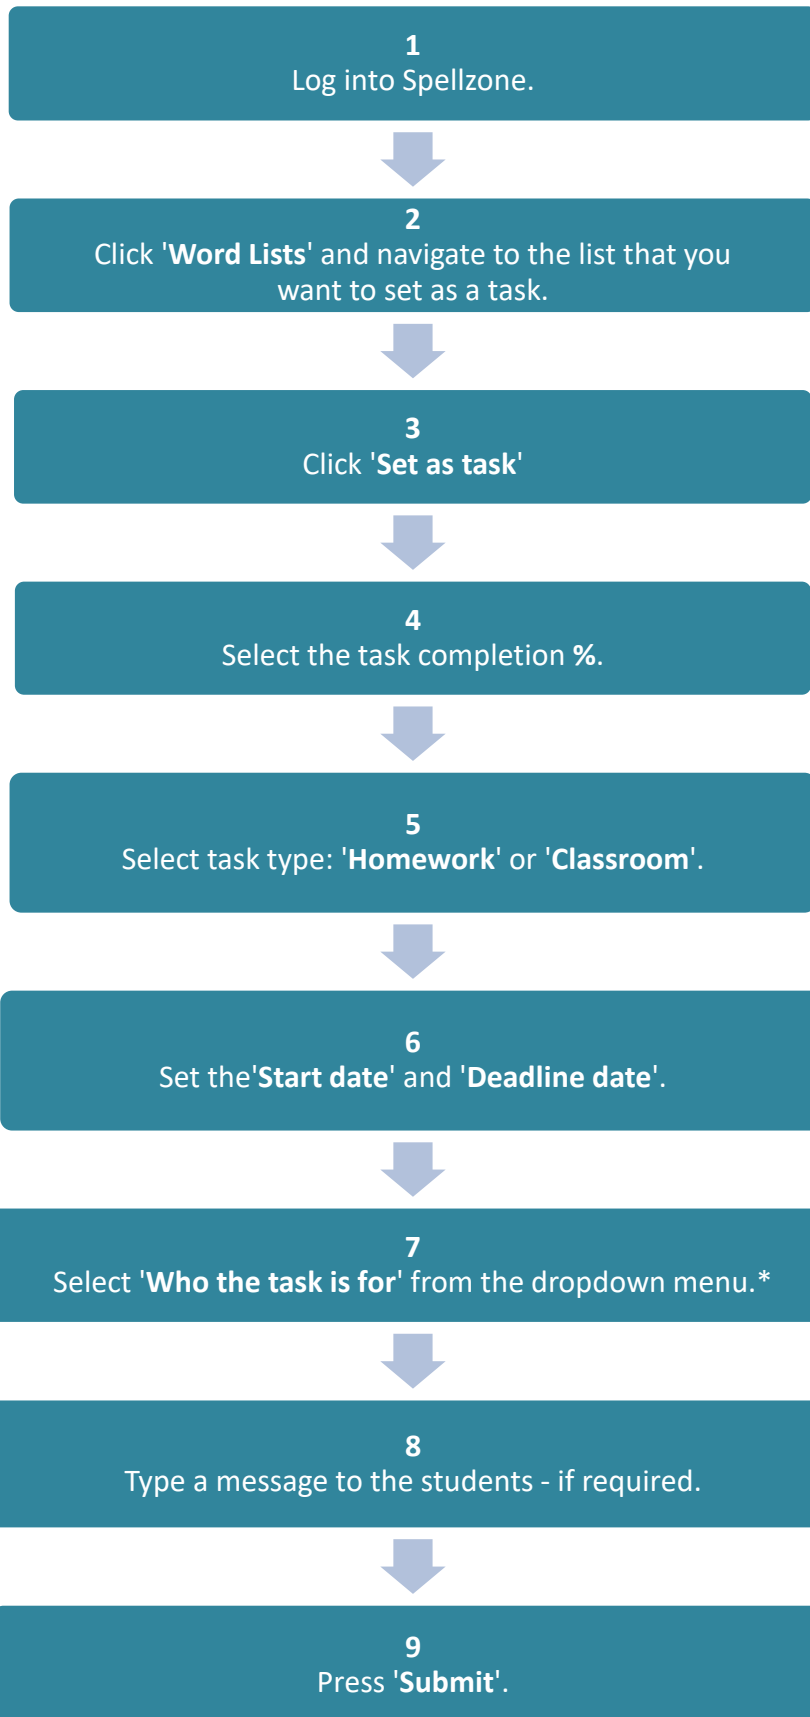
1
Log into Spellzone.

2
Click 'Word Lists' and navigate to the list that you want to set as a task.

3
Click 'Set as task'

4
Select the task completion %.

5
Select task type: 'Homework' or 'Classroom'.

6
Set the'Start date' and 'Deadline date'.

7
Select 'Who the task is for' from the dropdown menu.*

8
Type a message to the students - if required.

9
Press 'Submit'.